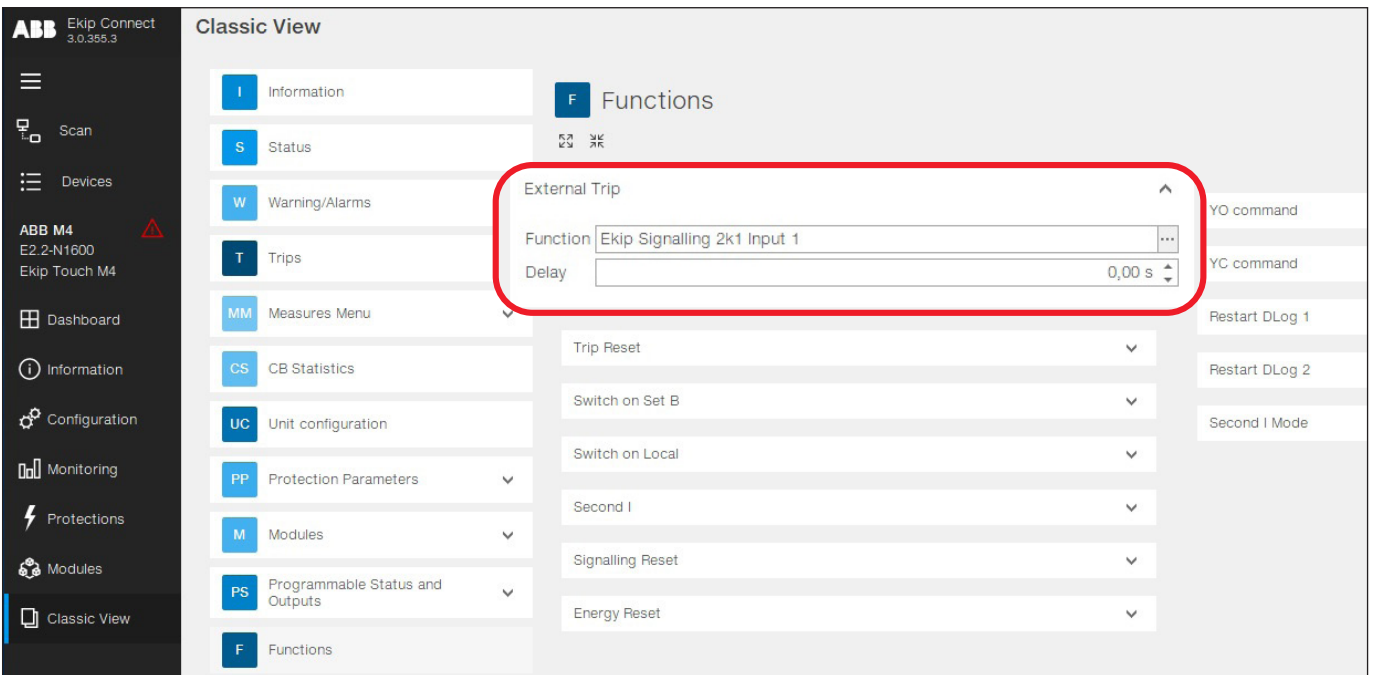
ABB Ekip Connect 3.0.355.3

Classic View

Scan

Devices

ABB M4
E2.2-N1600
Ekip Touch M4

Dashboard

Information

Configuration

Monitoring

Protections

Modules

Classic View

I Information

S Status

W Warning/Alarms

T Trips

MM Measures Menu

CS CB Statistics

UC Unit configuration

PP Protection Parameters

M Modules

PS Programmable Status and Outputs

F Functions

F Functions

External Trip

Function Ekip Signalling 2k1 Input 1 ...

Delay 0,00 s

Trip Reset

Switch on Set B

Switch on Local

Second I

Signalling Reset

Energy Reset

YO command

YC command

Restart DLog 1

Restart DLog 2

Second I Mode